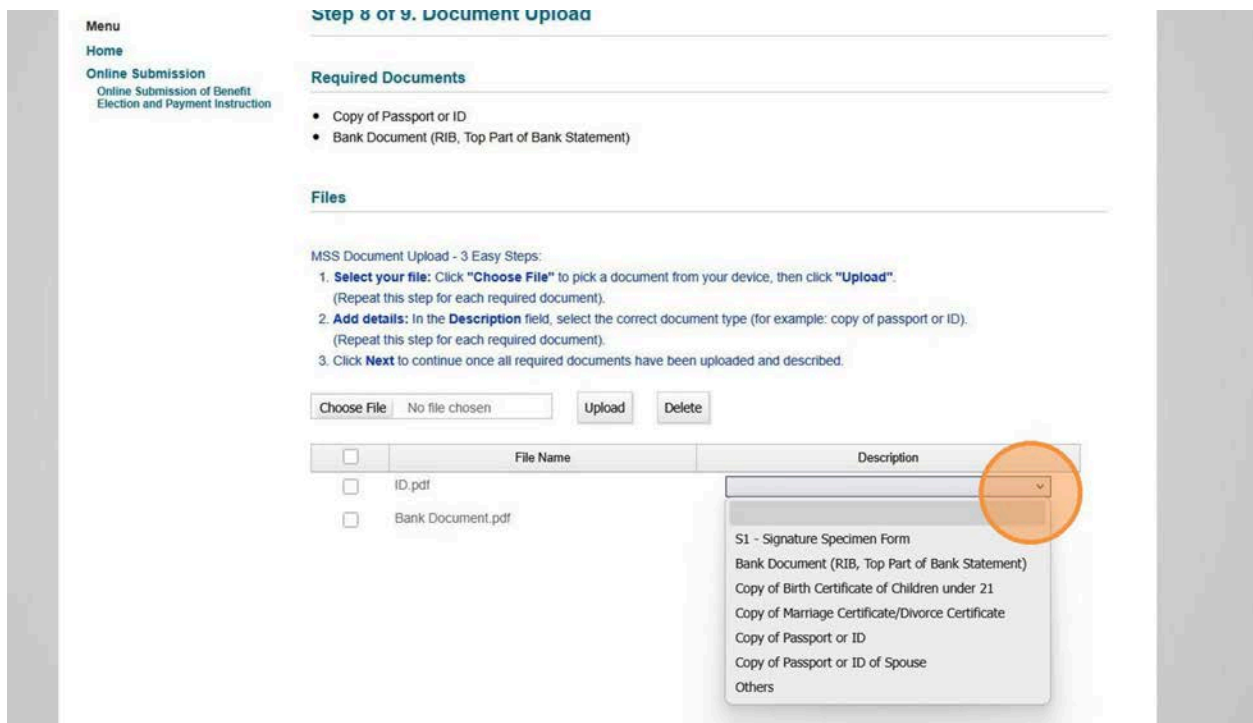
Menu
Home
Online Submission
Online Submission of Benefit Election and Payment Instruction

Step 8 of 9. Document Upload

Required Documents

- Copy of Passport or ID
- Bank Document (RIB, Top Part of Bank Statement)

Files

MSS Document Upload - 3 Easy Steps:
1. Select your file: Click "Choose File" to pick a document from your device, then click "Upload". (Repeat this step for each required document).
2. Add details: In the Description field, select the correct document type (for example: copy of passport or ID). (Repeat this step for each required document).
3. Click Next to continue once all required documents have been uploaded and described.

Choose File No file chosen Upload Delete

| | File Name | Description |
|---|---|---|
| | ID.pdf | |
| | Bank Document.pdf | |

S1 - Signature Specimen Form
Bank Document (RIB, Top Part of Bank Statement)
Copy of Birth Certificate of Children under 21
Copy of Marriage Certificate/Divorce Certificate
Copy of Passport or ID
Copy of Passport or ID of Spouse
Others